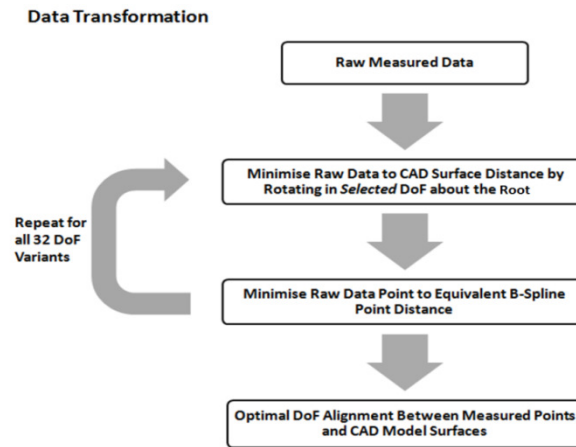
Data Transformation

Raw Measured Data

Minimise Raw Data to CAD Surface Distance by Rotating in *Selected* DoF about the Root

Repeat for all 32 DoF Variants

Minimise Raw Data Point to Equivalent B-Spline Point Distance

Optimal DoF Alignment Between Measured Points and CAD Model Surfaces